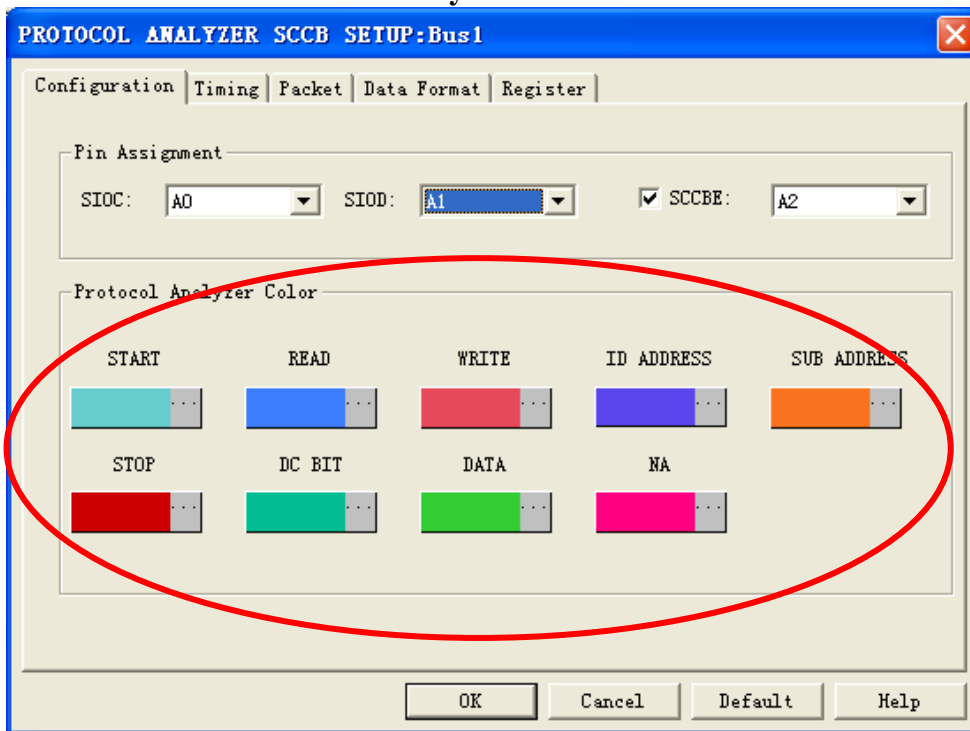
PROTOCOL ANALYZER SCCB SETUP:Bus1

Configuration | Timing | Packet | Data Format | Register

Pin Assignment

SIOC: A0 SIOD: A1 SCCBE: A2

Protocol Analyzer Color

START READ WRITE ID ADDRESS SUB ADDRESS

STOP DC BIT DATA NA

OK Cancel Default Help